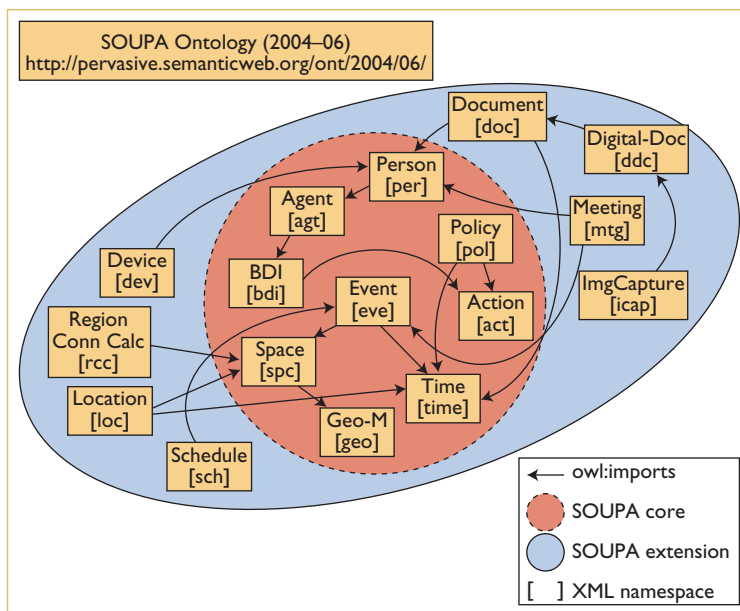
SOUPA Ontology (2004–06)
http://pervasive.semanticweb.org/ont/2004/06/

Document
[doc]

Digital-Doc
[ddc]

Person
[per]

Agent
[agt]

Meeting
[mtg]

Policy
[pol]

Device
[dev]

BDI
[bdi]

ImgCapture
[icap]

Action
[act]

Event
[eve]

Region
Conn Calc
[rcc]

Space
[spc]

Location
[loc]

Time
[time]

Geo-M
[geo]

Schedule
[sch]

owl:imports

SOUPA core

SOUPA extension

[ ] XML namespace